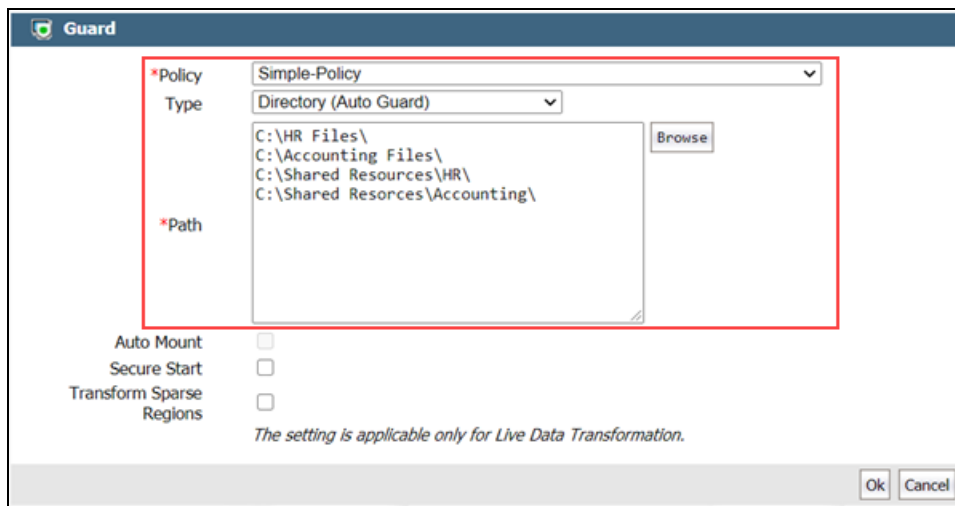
Guard

*Policy Simple-Policy

Type Directory (Auto Guard)

*Path
C:\HR Files\
C:\Accounting Files\
C:\Shared Resources\HR\
C:\Shared Resorces\Accounting\

Browse

Auto Mount

Secure Start

Transform Sparse Regions

The setting is applicable only for Live Data Transformation.

Ok Cancel